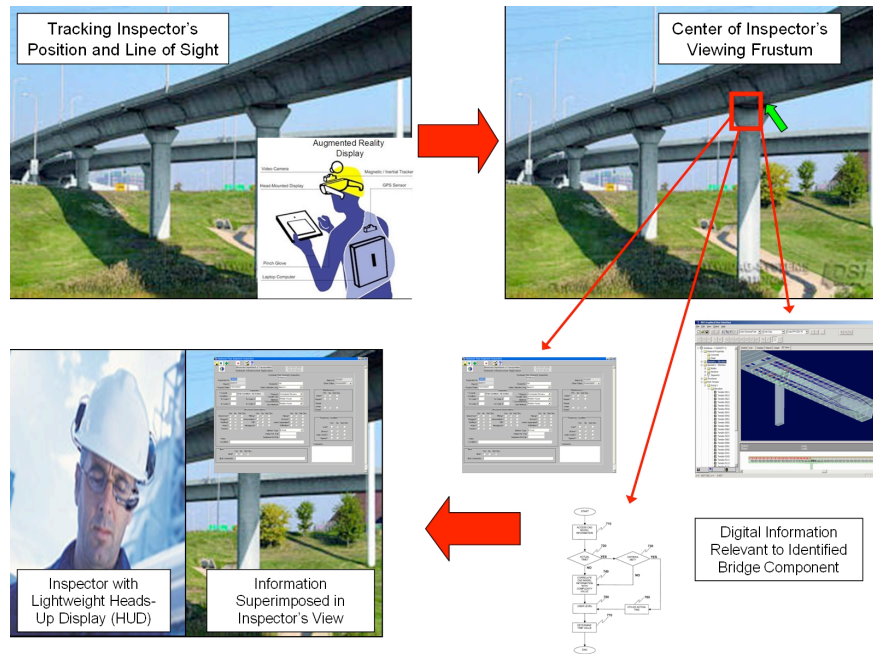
Tracking Inspector's Position and Line of Sight

Augmented Reality Display

Video Camera

Head-Mounted Display

Magnetic / Inertial Tracker

GPS Sensor

Pinch Glove

Laptop Computer

Center of Inspector's Viewing Frustum

Digital Information Relevant to Identified Bridge Component

Inspector with Lightweight Heads-Up Display (HUD)

Information Superimposed in Inspector's View